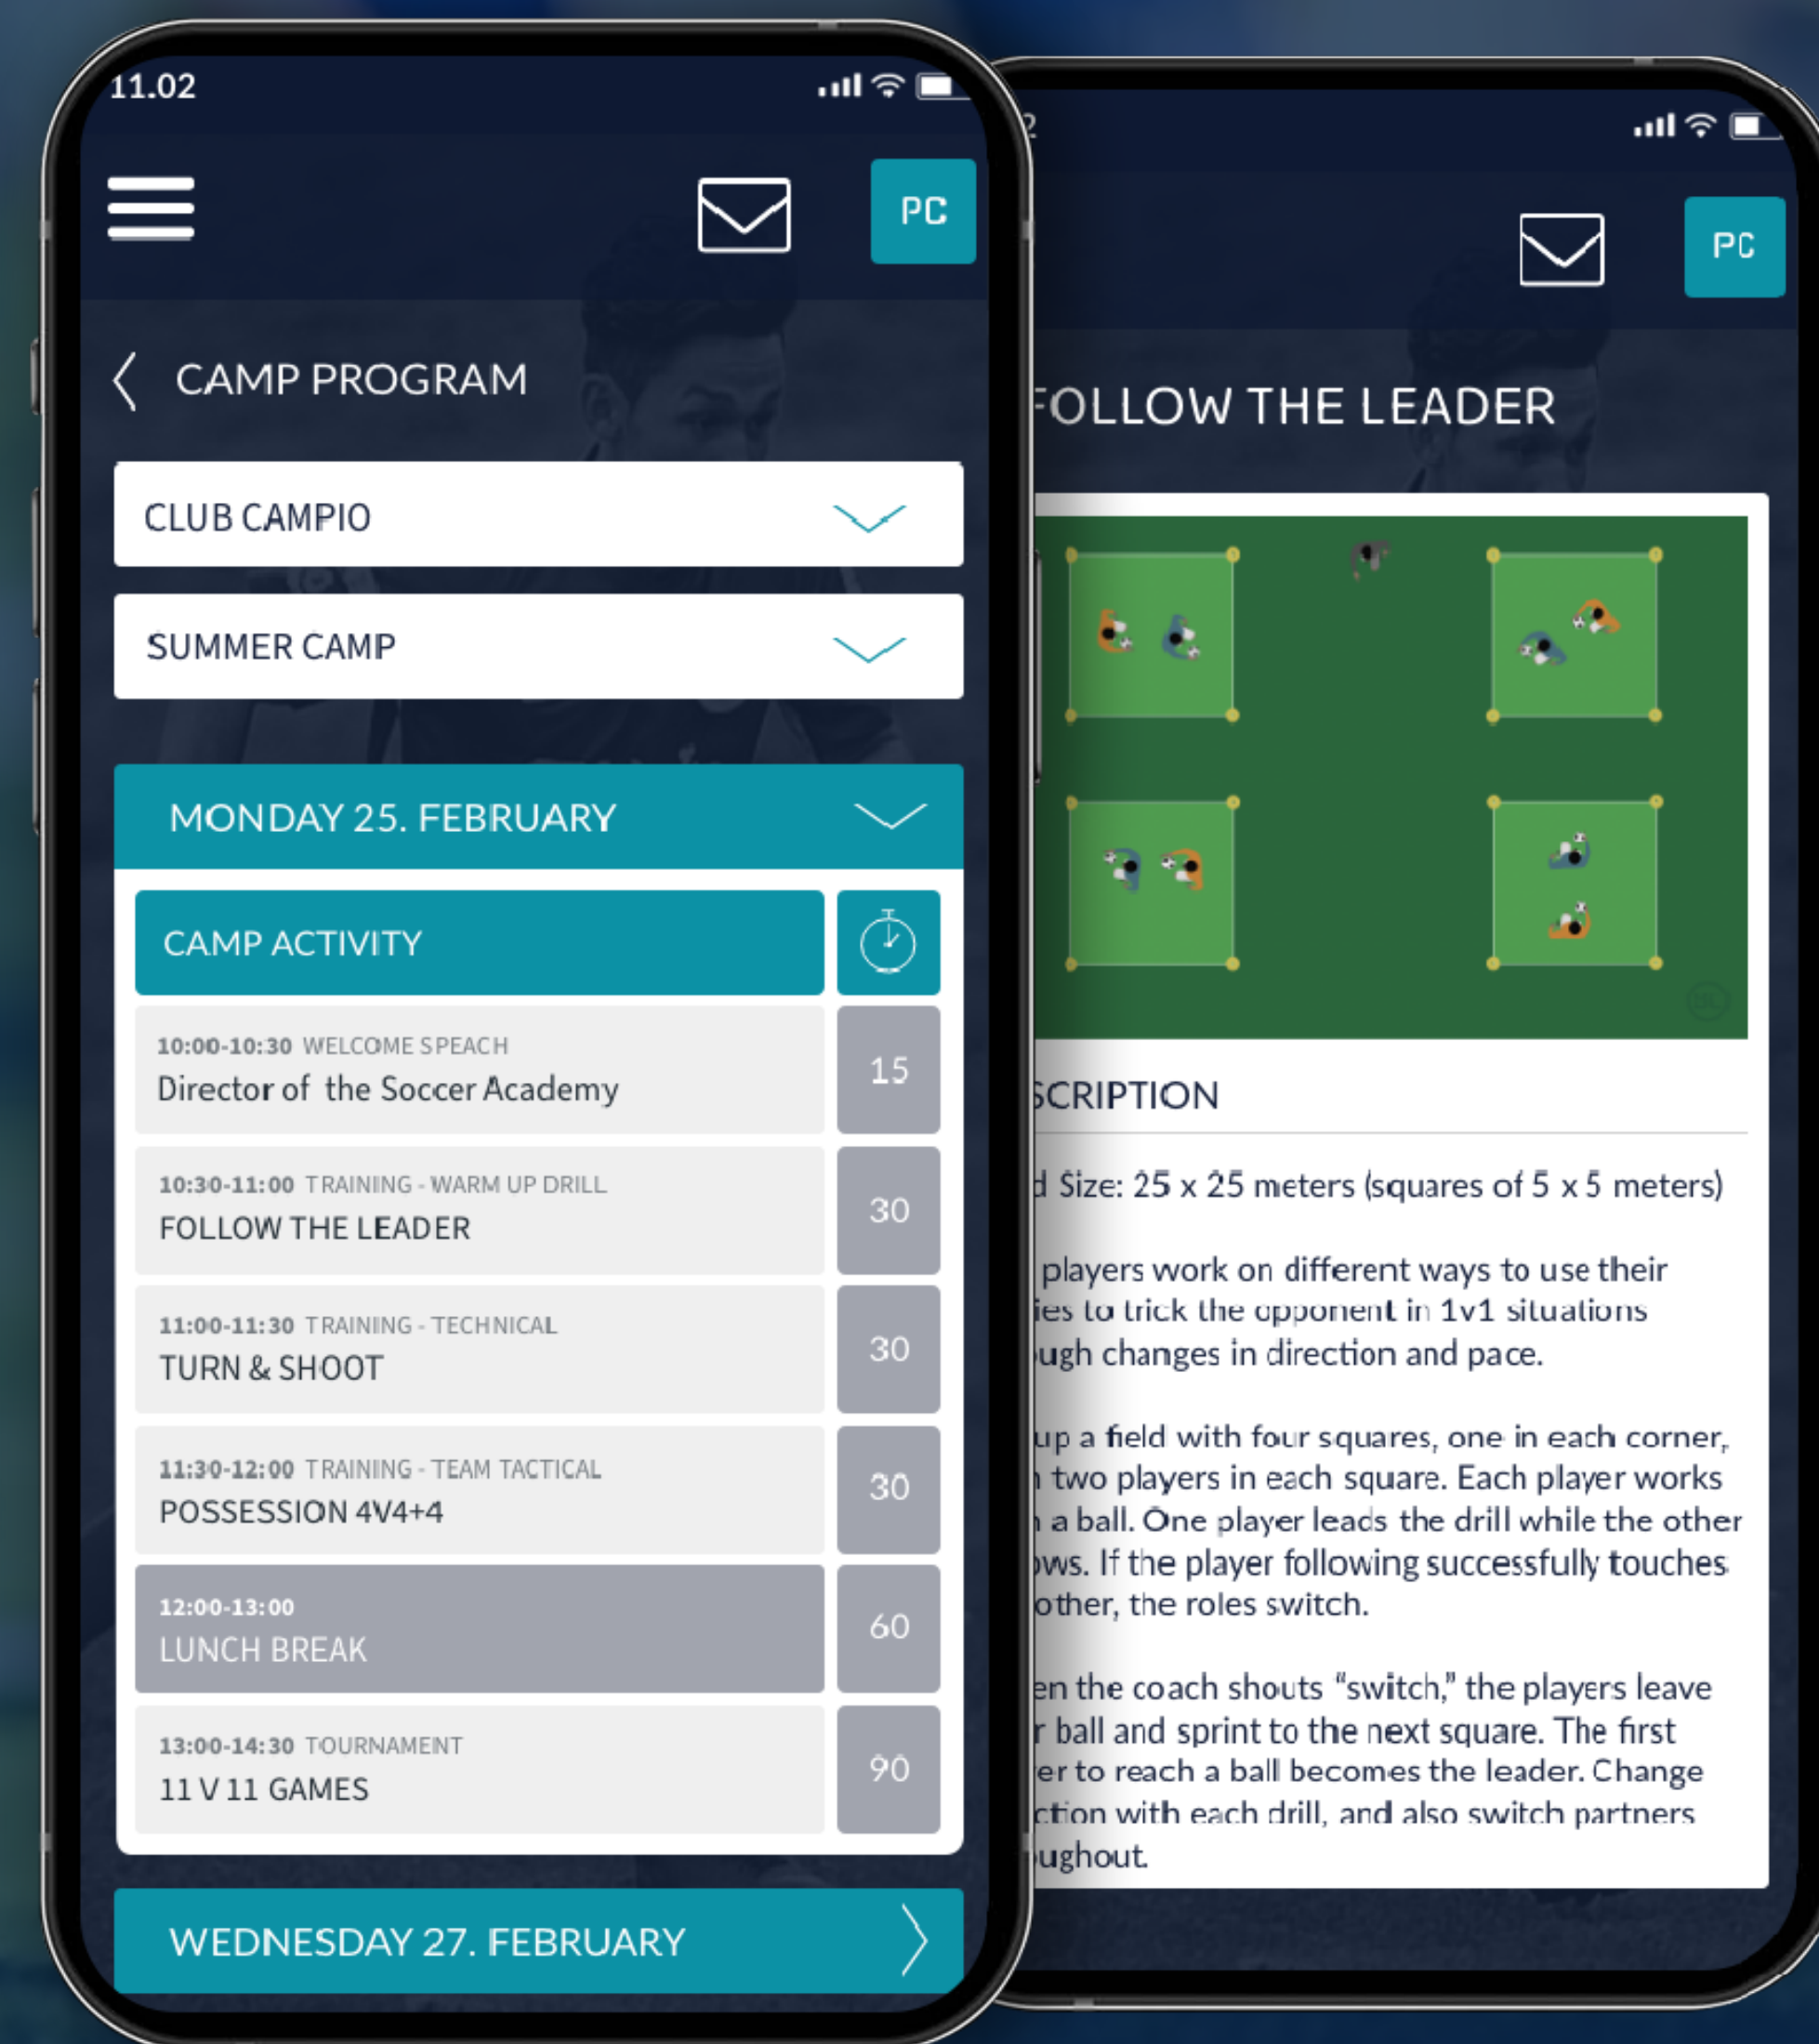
11.02

PC

CAMP PROGRAM

CLUB CAMPIO

SUMMER CAMP

MONDAY 25. FEBRUARY

CAMP ACTIVITY

10:00-10:30 WELCOME SPEACH
Director of the Soccer Academy
15

10:30-11:00 TRAINING - WARM UP DRILL
FOLLOW THE LEADER
30

11:00-11:30 TRAINING - TECHNICAL
TURN & SHOOT
30

11:30-12:00 TRAINING - TEAM TACTICAL
POSSESSION 4V4+4
30

12:00-13:00
LUNCH BREAK
60

13:00-14:30 TOURNAMENT
11 V 11 GAMES
90

WEDNESDAY 27. FEBRUARY

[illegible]2

PC

FOLLOW THE LEADER

SCRIPTION

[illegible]d Size: 25 x 25 meters (squares of 5 x 5 meters)

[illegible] players work on different ways to use their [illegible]ies to trick the opponent in 1v1 situations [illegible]ugh changes in direction and pace.

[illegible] up a field with four squares, one in each corner, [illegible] two players in each square. Each player works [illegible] a ball. One player leads the drill while the other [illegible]ows. If the player following successfully touches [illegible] other, the roles switch.

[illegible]en the coach shouts "switch," the players leave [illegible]r ball and sprint to the next square. The first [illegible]er to reach a ball becomes the leader. Change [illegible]ction with each drill, and also switch partners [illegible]ughout.